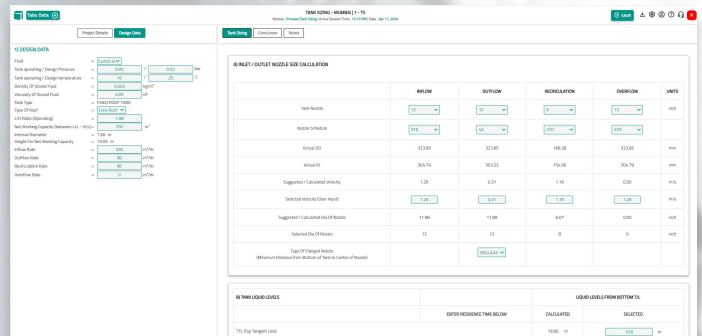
Tabs Data

TANK SIZING - MUMBAI | 1 - TS
Module : Process/Tank Sizing | Active Session Time : 12:13 PM | Date : Apr 11, 2024

SAVE

Project Details
Design Data

Tank Sizing
Conclusion
Notes

1) DESIGN DATA

Fluid = CLASS-G
Tank operating / Design pressure = 0.00 / 0.02 bar
Tank operating / Design temperature = 10 / 25 C
Density Of Stored Fluid = 0.003 kg/m³
Viscosity Of Stored Fluid = 0.00 cP
Tank Type = FIXED ROOF TANK
Type Of Roof = Cone Roof
L/D Ratio (Operating) = 1.96
Net Working Capacity (between LLL - HLL) = 700 m³
Internal Diameter = 7.46 m
Height For Net Working Capacity = 15.03 m
Inflow Rate = 600 m³/hr
Outflow Rate = 90 m³/hr
Recirculation Rate = 90 m³/hr
Overflow Rate = 0 m³/hr

A) INLET / OUTLET NOZZLE SIZE CALCULATION

| | INFLOW | OUTFLOW | RECIRCULATION | OVERFLOW | UNITS |
|---|---|---|---|---|---|
| Tank Nozzle | 12 | 12 | 8 | 12 | inch |
| Nozzle Schedule | STD | 40 | STD | STD | inch |
| Actual OD | 323.85 | 323.85 | 168.28 | 323.85 | mm |
| Actual ID | 304.79 | 303.23 | 154.06 | 304.79 | mm |
| Suggested / Calculated Velocity | 1.26 | 0.31 | 1.19 | 0.00 | m/s |
| Selected Velocity (User Input) | 1.26 | 0.31 | 1.19 | 1.26 | m/s |
| Suggested / Calculated Dia Of Nozzle | 11.98 | 11.98 | 6.57 | 0.00 | inch |
| Selected Dia Of Nozzle | 12 | 12 | 8 | 0 | inch |
| Type Of Flanged Nozzle (Minimum Distance from Bottom of Tank to Center of Nozzle) | | REGULAR | | | |

B) TANK LIQUID LEVELS

| | ENTER RESIDENCE TIME BELOW | LIQUID LEVELS FROM BOTTOM T/L CALCULATED | SELECTED |
|---|---|---|---|
| TTL (Top Tangent Line) | | 19.00 m | 19.0 |